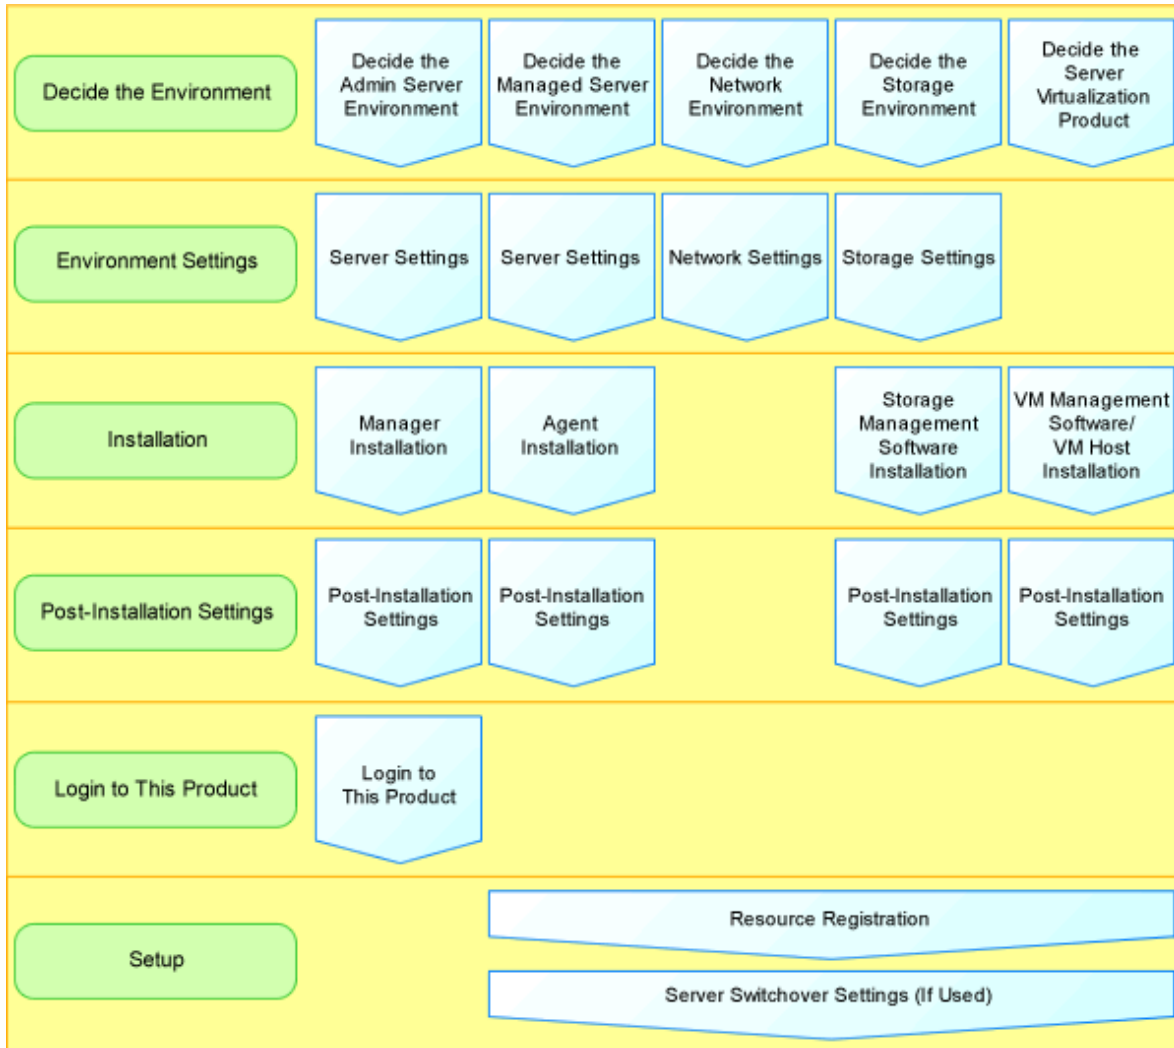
Decide the Environment

Decide the Admin Server Environment

Decide the Managed Server Environment

Decide the Network Environment

Decide the Storage Environment

Decide the Server Virtualization Product

Environment Settings

Server Settings

Server Settings

Network Settings

Storage Settings

Installation

Manager Installation

Agent Installation

Storage Management Software Installation

VM Management Software/ VM Host Installation

Post-Installation Settings

Post-Installation Settings

Post-Installation Settings

Post-Installation Settings

Post-Installation Settings

Login to This Product

Login to This Product

Setup

Resource Registration

Server Switchover Settings (If Used)